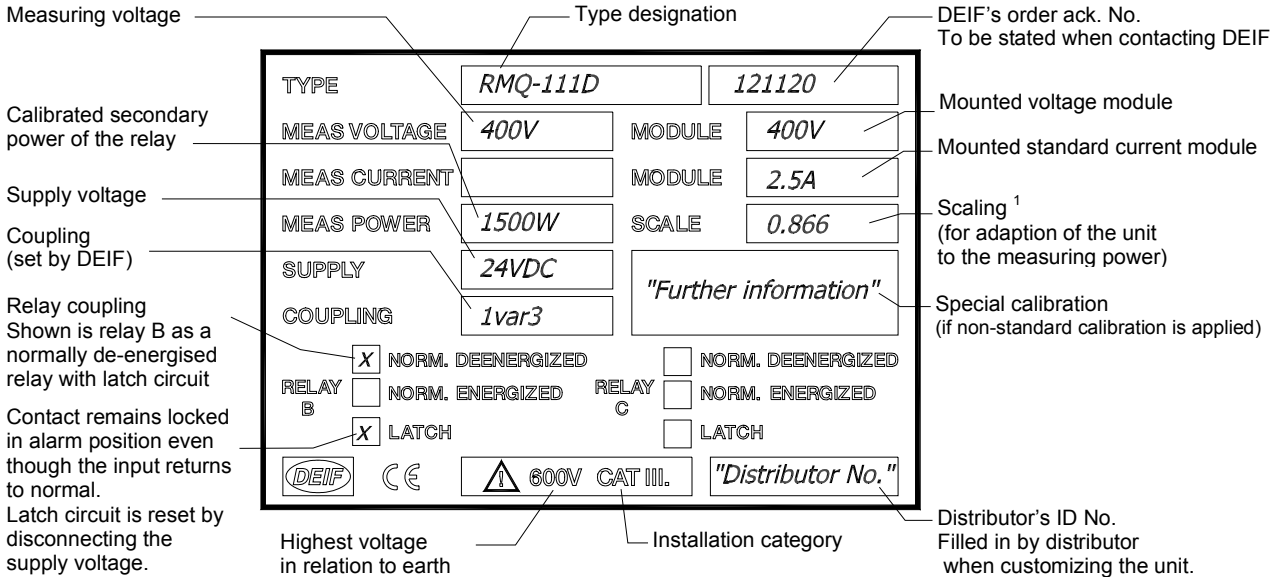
Measuring voltage

Type designation

DEIF's order ack. No.
To be stated when contacting DEIF

Calibrated secondary power of the relay

Supply voltage

Coupling (set by DEIF)

Relay coupling
Shown is relay B as a normally de-energised relay with latch circuit

Contact remains locked in alarm position even though the input returns to normal.
Latch circuit is reset by disconnecting the supply voltage.

| TYPE | RMQ-111D | | 121120 |
|---|---|---|---|
| MEAS VOLTAGE | 400V | MODULE | 400V |
| MEAS CURRENT | | MODULE | 2.5A |
| MEAS POWER | 1500W | SCALE | 0.866 |
| SUPPLY | 24VDC | | "Further information" |
| COUPLING | 1var3 | | |

RELAY B
X NORM. DEENERGIZED
NORM. ENERGIZED
X LATCH

RELAY C
NORM. DEENERGIZED
NORM. ENERGIZED
LATCH

DEIF CE 600V CAT III. "Distributor No."

Mounted voltage module

Mounted standard current module

Scaling $^1$
(for adaption of the unit to the measuring power)

Special calibration
(if non-standard calibration is applied)

Highest voltage in relation to earth

Installation category

Distributor's ID No.
Filled in by distributor when customizing the unit.